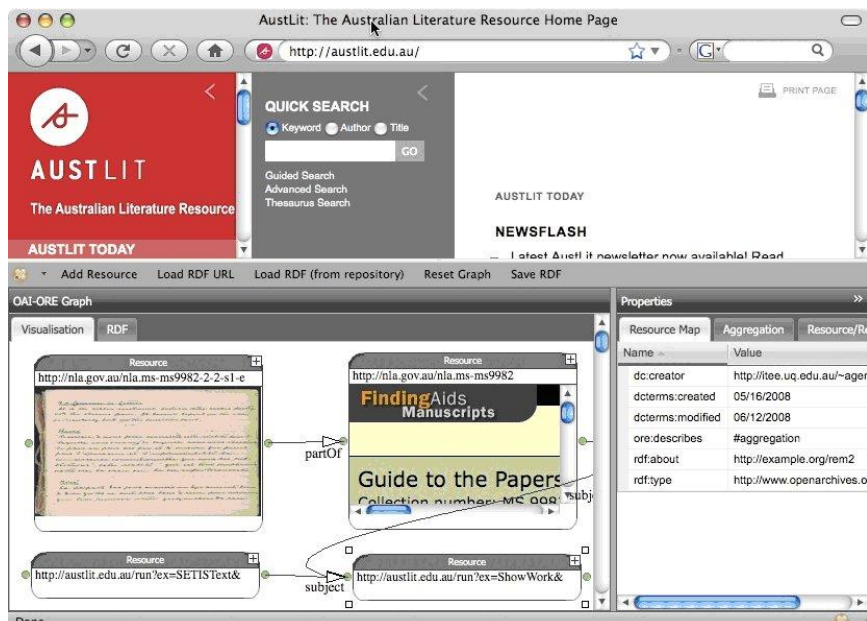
AustLit: The Australian Literature Resource Home Page

http://austlit.edu.au/

AUSTLIT
The Australian Literature Resource

AUSTLIT TODAY

QUICK SEARCH
Keyword Author Title
GO
Guided Search
Advanced Search
Thesaurus Search

PRINT PAGE

AUSTLIT TODAY

NEWSFLASH

Latest AustLit newsletter now available! Read

Add Resource Load RDF URL Load RDF (from repository) Reset Graph Save RDF

OAI-ORE Graph

Visualisation RDF

Resource
http://nla.gov.au/nla.ms-ms9982-2-2-s1-e

Resource
http://nla.gov.au/nla.ms-ms9982

FindingAids
Manuscripts

Guide to the Papers
Collection number: MS 998

partOf

subj

Resource
http://austlit.edu.au/run?ex=SETISText&

subject

Resource
http://austlit.edu.au/run?ex=ShowWork&

Properties

Resource Map Aggregation Resource/Re

| Name | Value |
|---|---|
| dc:creator | http://itee.uq.edu.au/~ager |
| dcterms:created | 05/16/2008 |
| dcterms:modified | 06/12/2008 |
| ore:describes | #aggregation |
| rdf:about | http://example.org/rem2 |
| rdf:type | http://www.openarchives.o |

Done